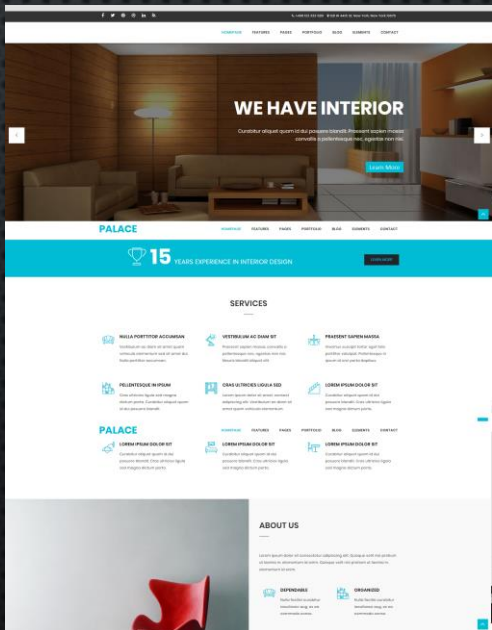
f t G+ in

HOMEPAGE FEATURES PAGES PORTFOLIO BLOG ELEMENTS CONTACT

WE HAVE INTERIOR

Curabitur aliquet quam id dui posuere blandit. Praesent sapien massa convallis a pellentesque nec, egestas non nisi.

Learn More

PALACE

HOMEPAGE FEATURES PAGES PORTFOLIO BLOG ELEMENTS CONTACT

15 YEARS EXPERIENCE IN INTERIOR DESIGN

CONTACT

SERVICES

NULLA PORTTITOR ACCUMSAN

VESTIBULUM AC DIAM SIT

PRAESENT SAPIEN MASSA

PELLENTESQUE IN IPSUM

CRAS ULTRICIES LIGULA SED

LOREM IPSUM DOLOR SIT

PALACE

HOMEPAGE FEATURES PAGES PORTFOLIO BLOG ELEMENTS CONTACT

LOREM IPSUM DOLOR SIT

LOREM IPSUM DOLOR SIT

LOREM IPSUM DOLOR SIT

ABOUT US

DEPENDABLE

ORGANIZED